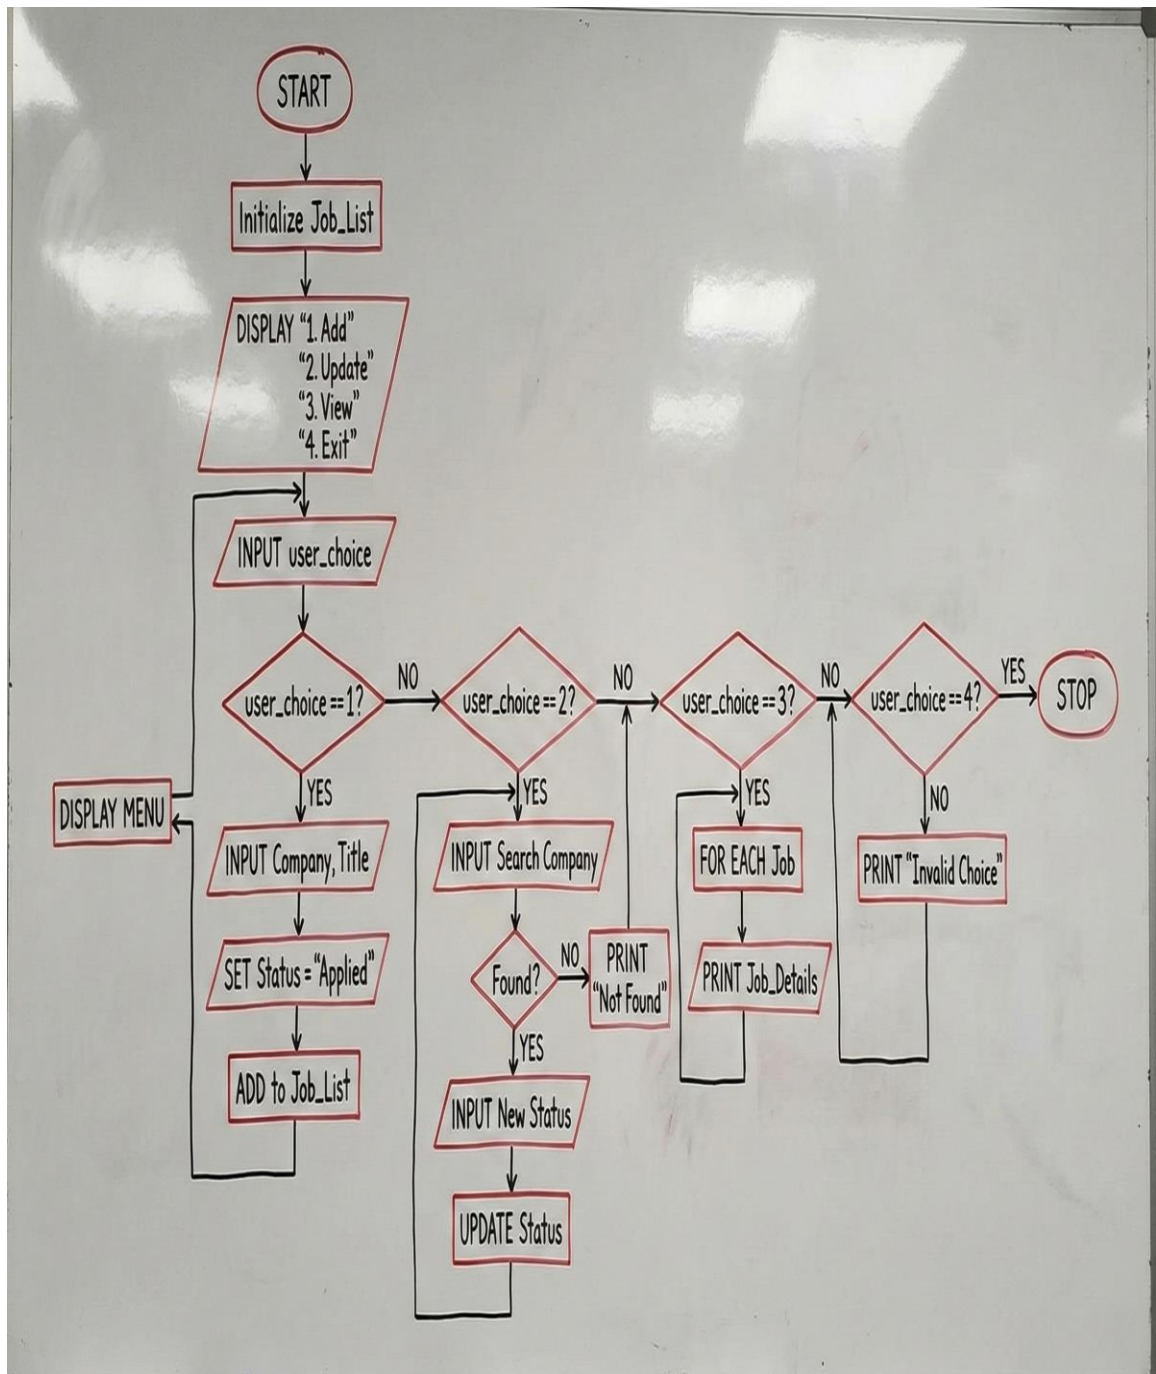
START

Initialize Job_List

DISPLAY "1. Add"
"2. Update"
"3. View"
"4. Exit"

INPUT user_choice

user_choice == 1?

NO

user_choice == 2?

NO

user_choice == 3?

NO

user_choice == 4?

YES

STOP

DISPLAY MENU

YES

INPUT Company, Title

SET Status = "Applied"

ADD to Job_List

YES

INPUT Search Company

Found?

NO

PRINT "Not Found"

YES

INPUT New Status

UPDATE Status

YES

FOR EACH Job

PRINT Job_Details

NO

PRINT "Invalid Choice"